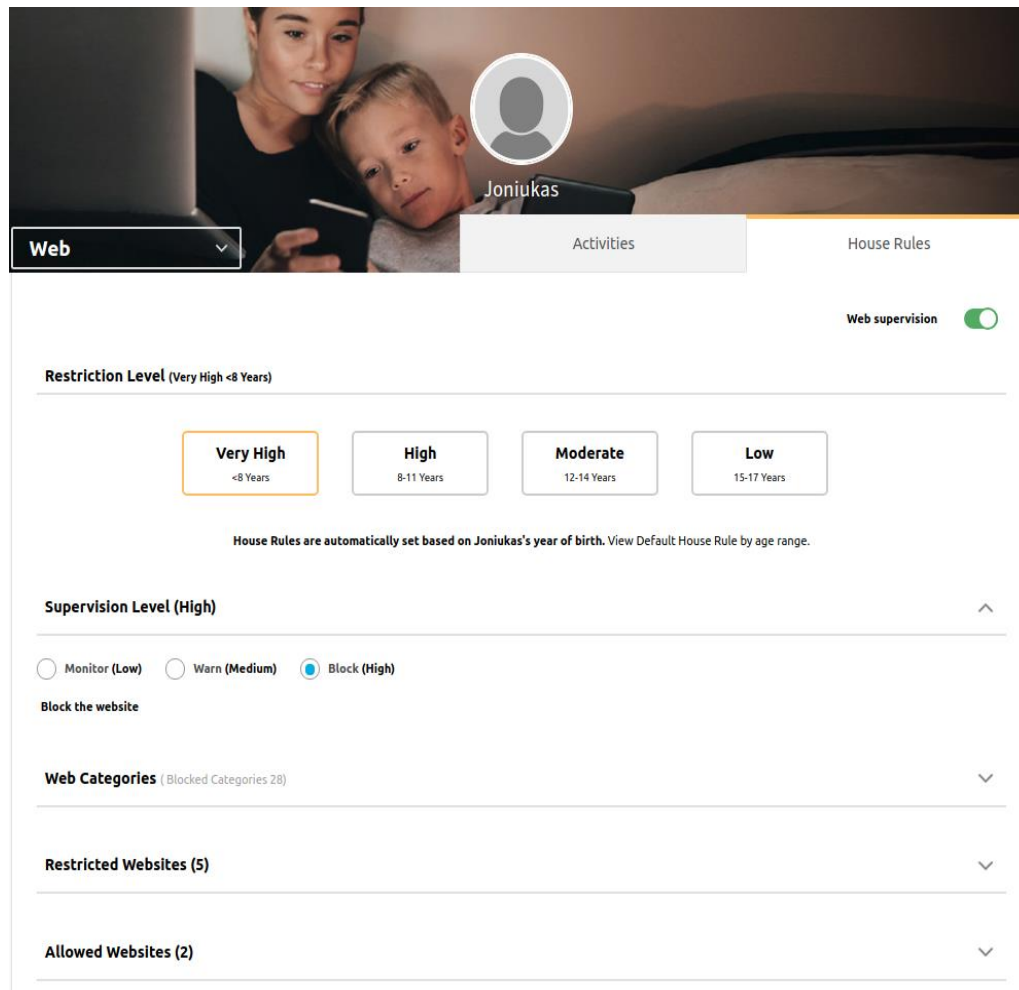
Joniukas

Web

Activities

House Rules

Web supervision

Restriction Level (Very High <8 Years)

Very High
<8 Years

High
8-11 Years

Moderate
12-14 Years

Low
15-17 Years

House Rules are automatically set based on Joniukas's year of birth. View Default House Rule by age range.

Supervision Level (High)

Monitor (Low) Warn (Medium) Block (High)

Block the website

Web Categories ( Blocked Categories 28)

Restricted Websites (5)

Allowed Websites (2)